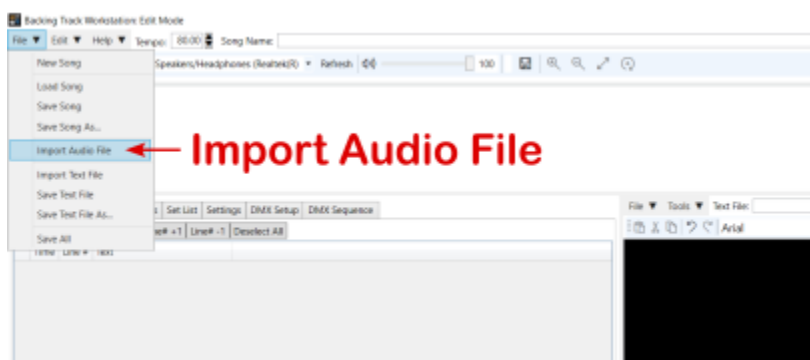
Backing Track Workstation: Edit Mode

File ▼ Edit ▼ Help ▼ Tempo: 60.00 Song Name:

New Song
Load Song
Save Song
Save Song As...
Import Audio File
Import Text File
Save Text File
Save Text File As...
Save All

Speakers/Headphones (Realtek(R) ▼ Refresh 100

Import Audio File

s Set List Settings DMX Setup DMX Sequence

ine# +1 Line# -1 Deselect All

Time Line # Text

File ▼ Tools ▼ Text File:

Arial